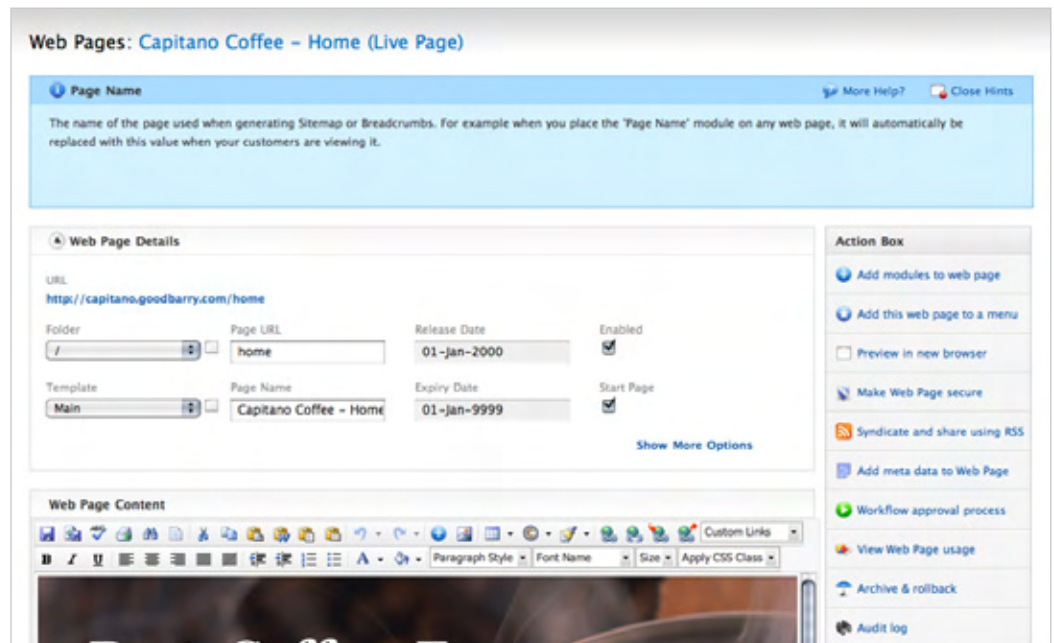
Web Pages: Capitano Coffee - Home (Live Page)

Page Name

More Help?

Close Hints

The name of the page used when generating Sitemap or Breadcrumbs. For example when you place the 'Page Name' module on any web page, it will automatically be replaced with this value when your customers are viewing it.

Web Page Details

URL

http://capitano.goodbarry.com/home

Folder

/

Page URL

home

Release Date

01-Jan-2000

Enabled

Template

Main

Page Name

Capitano Coffee - Home

Expiry Date

01-Jan-9999

Start Page

Show More Options

Action Box

Add modules to web page

Add this web page to a menu

Preview in new browser

Make Web Page secure

Syndicate and share using RSS

Add meta data to Web Page

Workflow approval process

View Web Page usage

Archive & rollback

Audit log

Web Page Content

Custom Links

Paragraph Style

Font Name

Size

Apply CSS Class